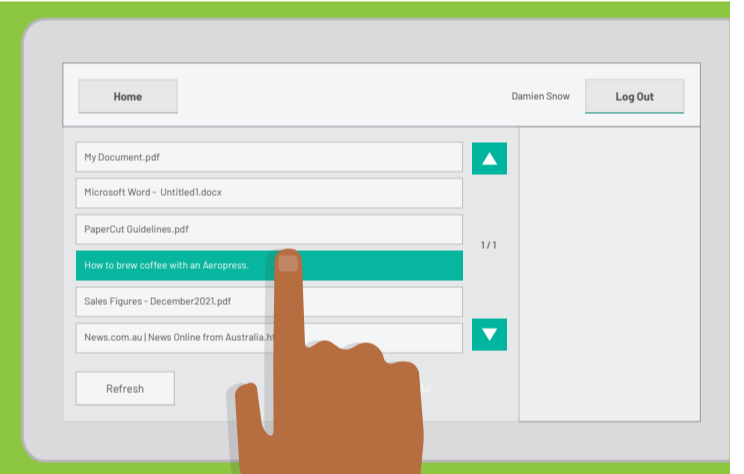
Home

Damien Snow

Log Out

My Document.pdf

Microsoft Word - Untitled1.docx

PaperCut Guidelines.pdf

How to brew coffee with an Aeropress.

Sales Figures - December2021.pdf

News.com.au | News Online from Australia.ht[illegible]

1 / 1

Refresh